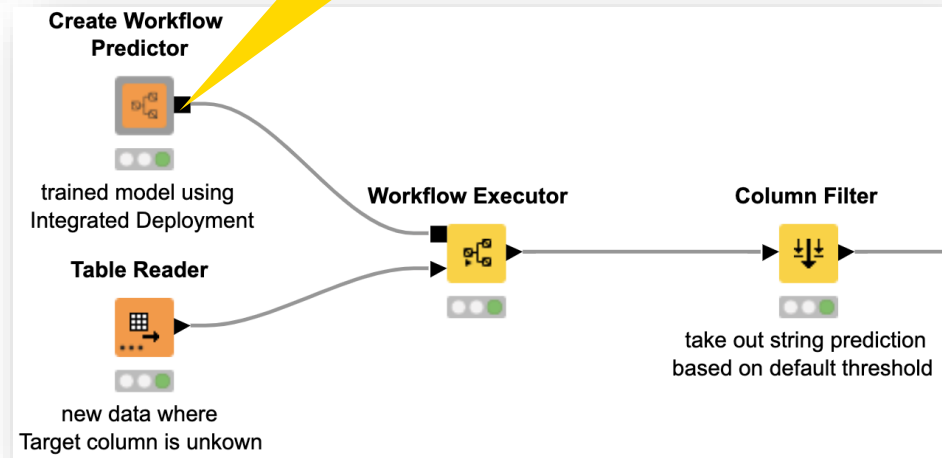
Create Workflow Predictor

trained model using Integrated Deployment

Workflow Executor

Column Filter

take out string prediction based on default threshold

Table Reader

new data where Target column is unkown